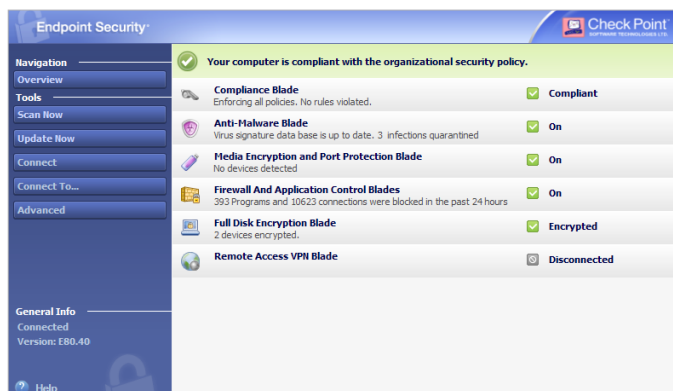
Endpoint Security

Check Point
SOFTWARE TECHNOLOGIES LTD.

Navigation
Overview
Tools
Scan Now
Update Now
Connect
Connect To...
Advanced

General Info
Connected
Version: E80.40

Help

Your computer is compliant with the organizational security policy.

Compliance Blade
Enforcing all policies. No rules violated.
Compliant

Anti-Malware Blade
Virus signature data base is up to date. 3 infections quarantined
On

Media Encryption and Port Protection Blade
No devices detected
On

Firewall And Application Control Blades
393 Programs and 10623 connections were blocked in the past 24 hours
On

Full Disk Encryption Blade
2 devices encrypted.
Encrypted

Remote Access VPN Blade
Disconnected